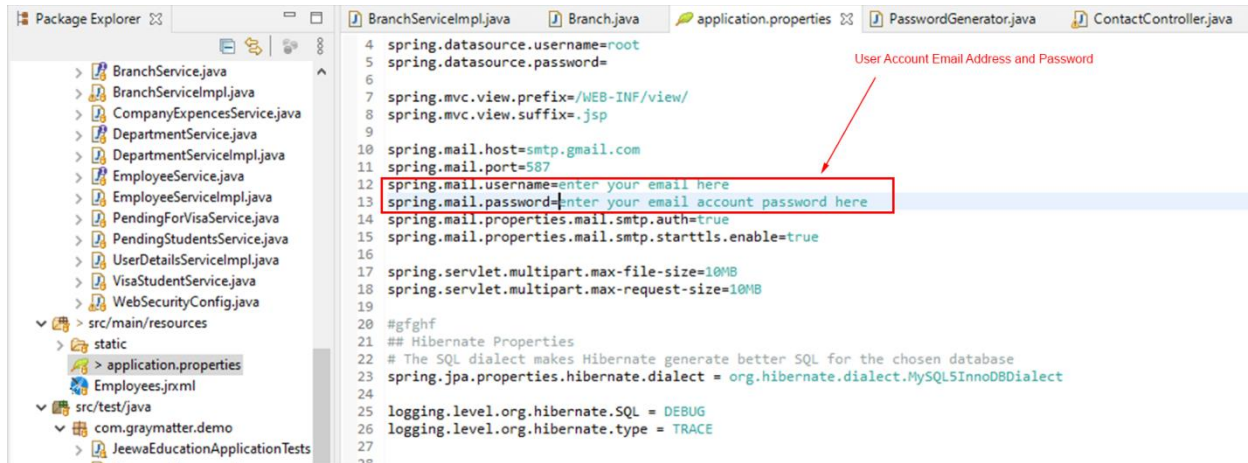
Package Explorer

BranchService.java
BranchServiceImpl.java
CompanyExpencesService.java
DepartmentService.java
DepartmentServiceImpl.java
EmployeeService.java
EmployeeServiceImpl.java
PendingForVisaService.java
PendingStudentsService.java
UserDetailsServiceImpl.java
VisaStudentService.java
WebSecurityConfig.java
> src/main/resources
static
> application.properties
Employees.jrxml
src/test/java
com.graymatter.demo
JeewaEducationApplicationTests

BranchServiceImpl.java | Branch.java | application.properties | PasswordGenerator.java | ContactController.java

4 spring.datasource.username=root
5 spring.datasource.password=
6
7 spring.mvc.view.prefix=/WEB-INF/view/
8 spring.mvc.view.suffix=.jsp
9
10 spring.mail.host=smtp.gmail.com
11 spring.mail.port=587
12 spring.mail.username=enter your email here
13 spring.mail.password=enter your email account password here
14 spring.mail.properties.mail.smtp.auth=true
15 spring.mail.properties.mail.smtp.starttls.enable=true
16
17 spring.servlet.multipart.max-file-size=10MB
18 spring.servlet.multipart.max-request-size=10MB
19
20 #gfghf
21 ## Hibernate Properties
22 # The SQL dialect makes Hibernate generate better SQL for the chosen database
23 spring.jpa.properties.hibernate.dialect = org.hibernate.dialect.MySQL5InnoDBDialect
24
25 logging.level.org.hibernate.SQL = DEBUG
26 logging.level.org.hibernate.type = TRACE
27
28

User Account Email Address and Password